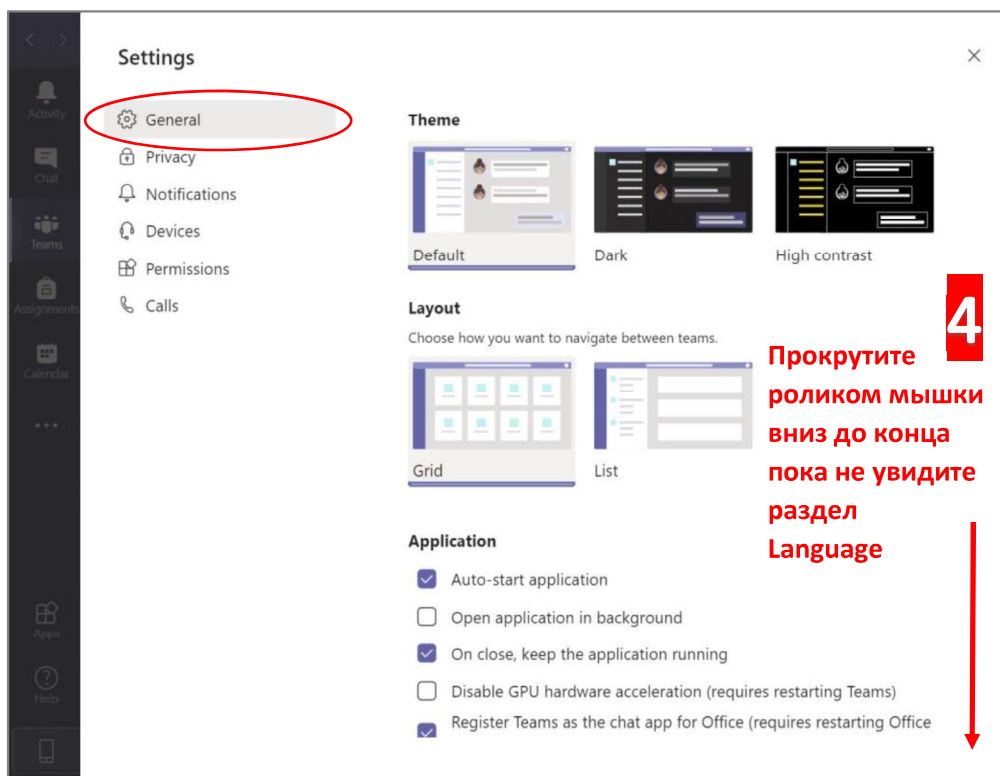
Activity
Chat
Teams
Assignments
Calendar
...
Apps
Help

Settings

General
Privacy
Notifications
Devices
Permissions
Calls

Theme

Default
Dark
High contrast

Layout

Choose how you want to navigate between teams.

Grid
List

4

Прокрутите роликом мышки вниз до конца пока не увидите раздел Language

Application

Auto-start application
Open application in background
On close, keep the application running
Disable GPU hardware acceleration (requires restarting Teams)
Register Teams as the chat app for Office (requires restarting Office